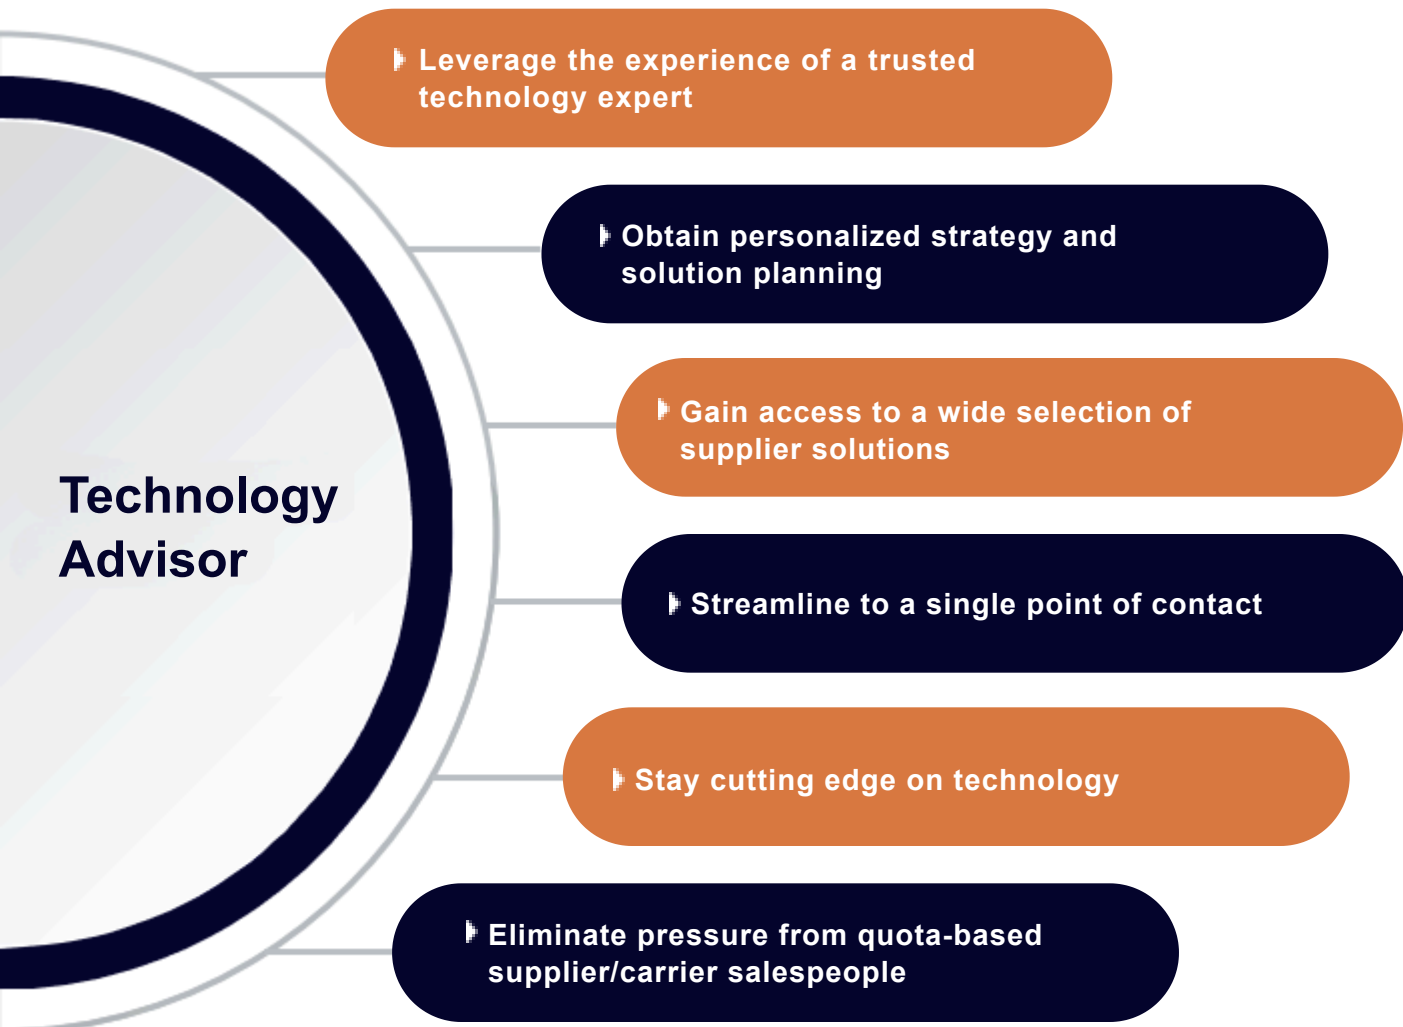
Technology Advisor

Leverage the experience of a trusted technology expert

Obtain personalized strategy and solution planning

Gain access to a wide selection of supplier solutions

Streamline to a single point of contact

Stay cutting edge on technology

Eliminate pressure from quota-based supplier/carrier salespeople